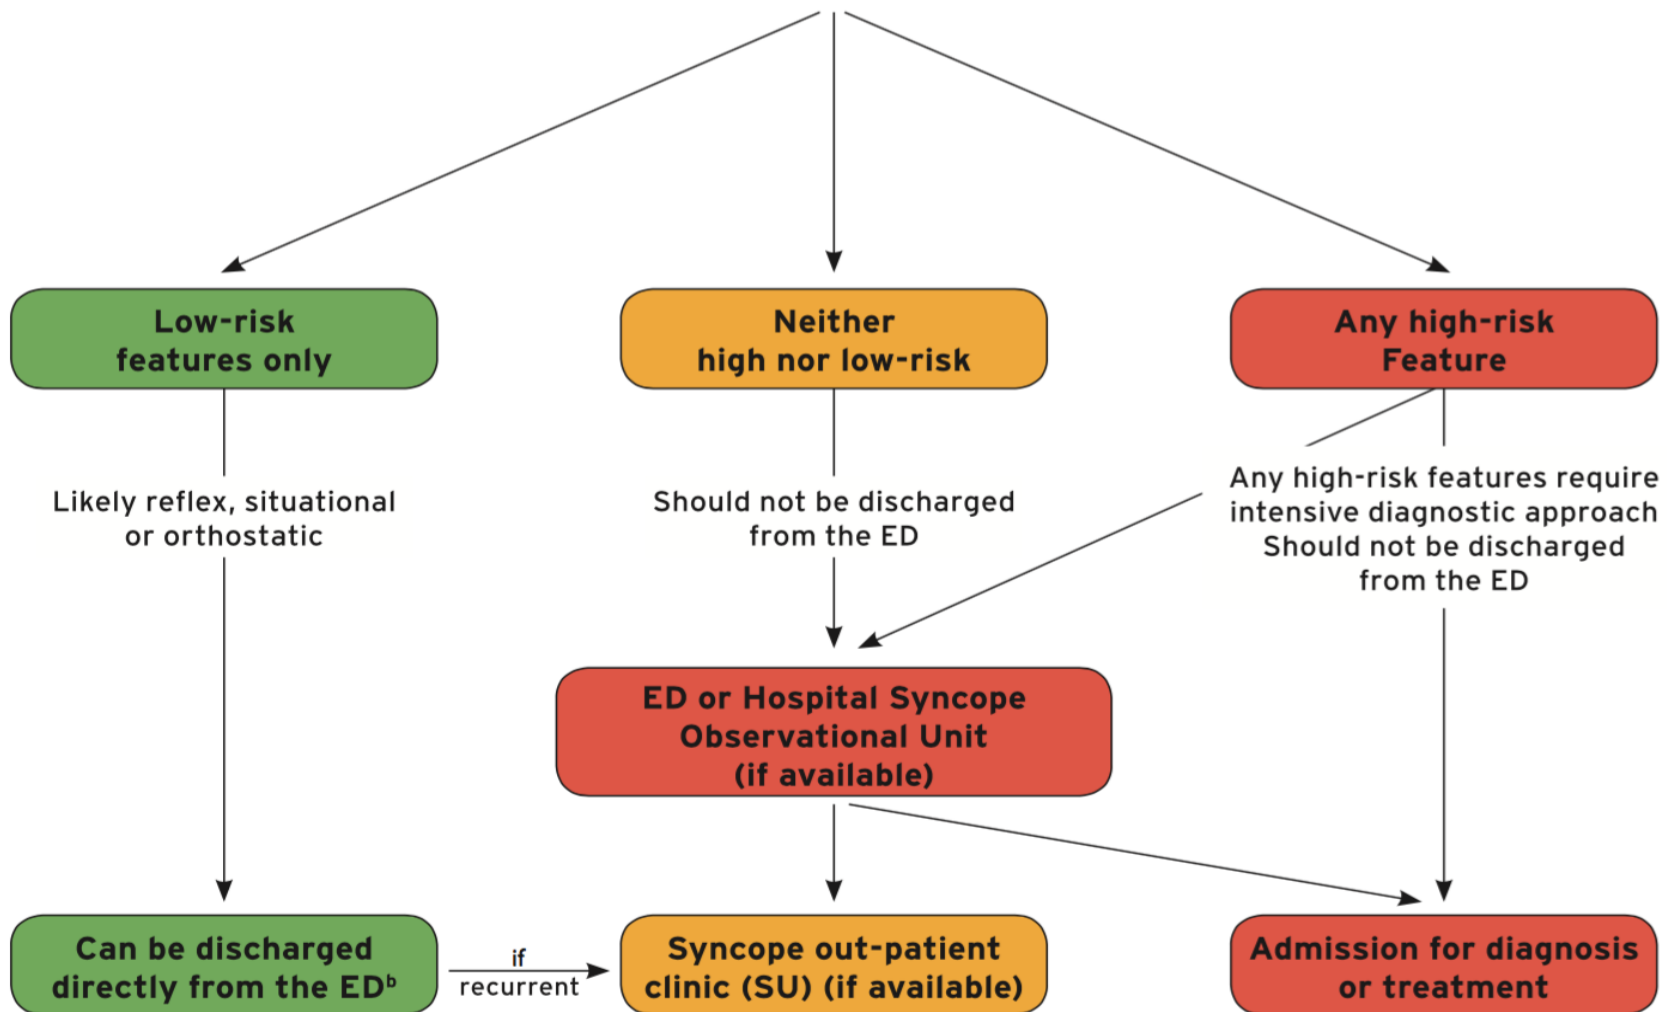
Low-risk features only

Neither high nor low-risk

Any high-risk Feature

Likely reflex, situational or orthostatic

Should not be discharged from the ED

Any high-risk features require intensive diagnostic approach Should not be discharged from the ED

ED or Hospital Syncope Observational Unit (if available)

Can be discharged directly from the ED$^b$

if recurrent

Syncope out-patient clinic (SU) (if available)

Admission for diagnosis or treatment